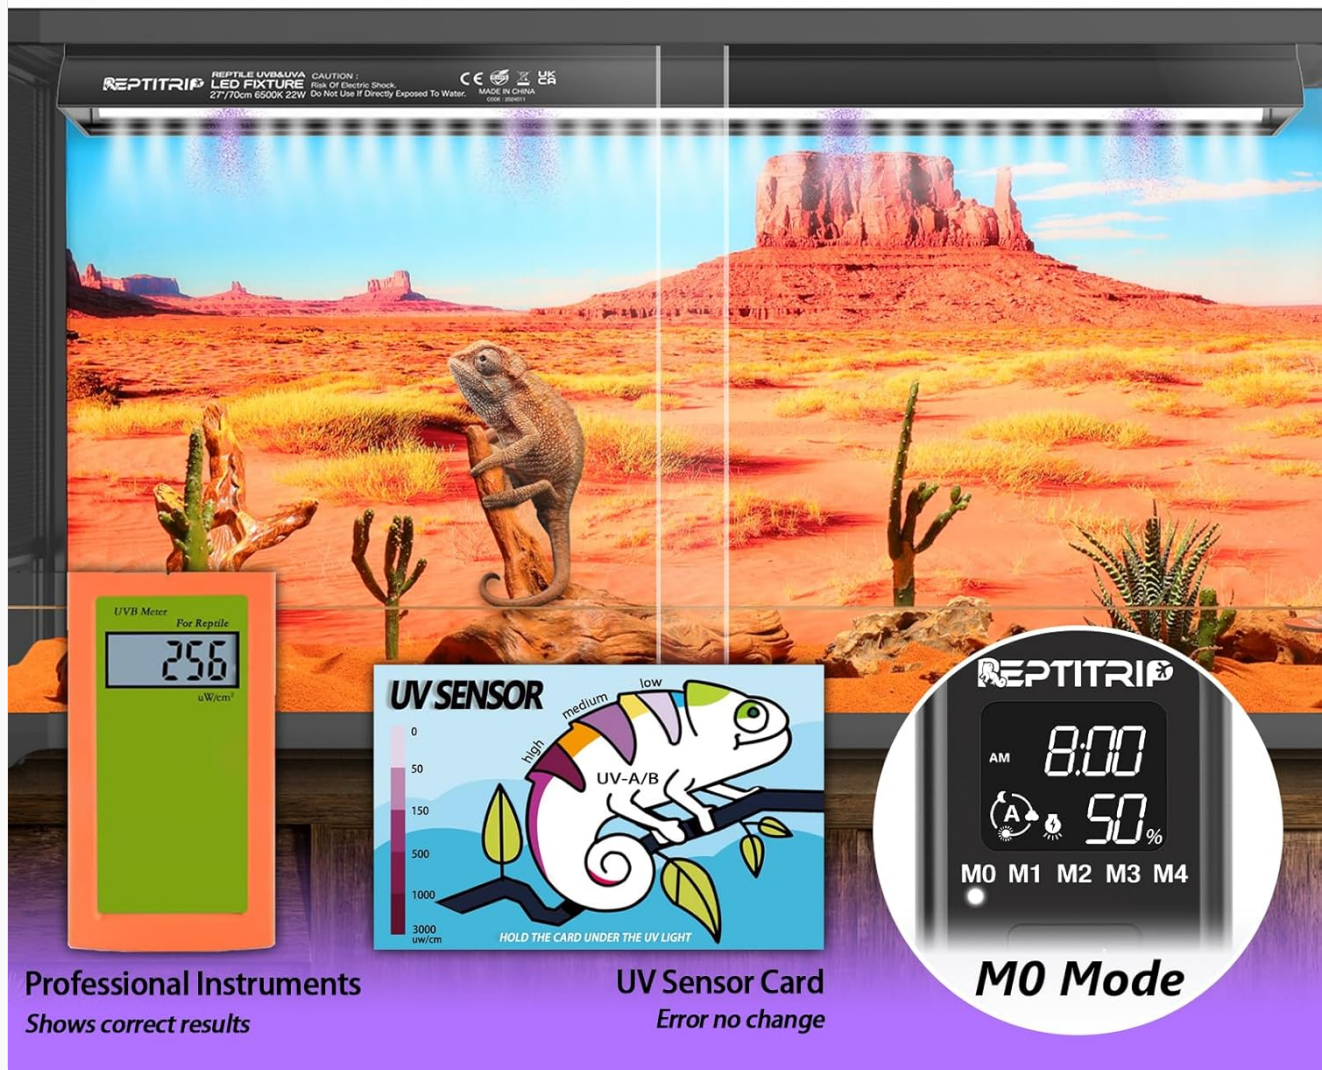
REPTITRIP REPTILE UVB&UVA LED FIXTURE 27"/70cm 6500K 22W CAUTION : Risk Of Electric Shock. Do Not Use If Directly Exposed To Water. CE UK CA MADE IN CHINA CODE : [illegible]

UVB Meter For Reptile
256
uW/cm²

UV SENSOR
low
medium
high
UV-A/B
0
50
150
500
1000
3000 uw/cm
HOLD THE CARD UNDER THE UV LIGHT

REPTITRIP
AM 8:00
A 50%
M0 M1 M2 M3 M4

Professional Instruments
Shows correct results

UV Sensor Card
Error no change

M0 Mode